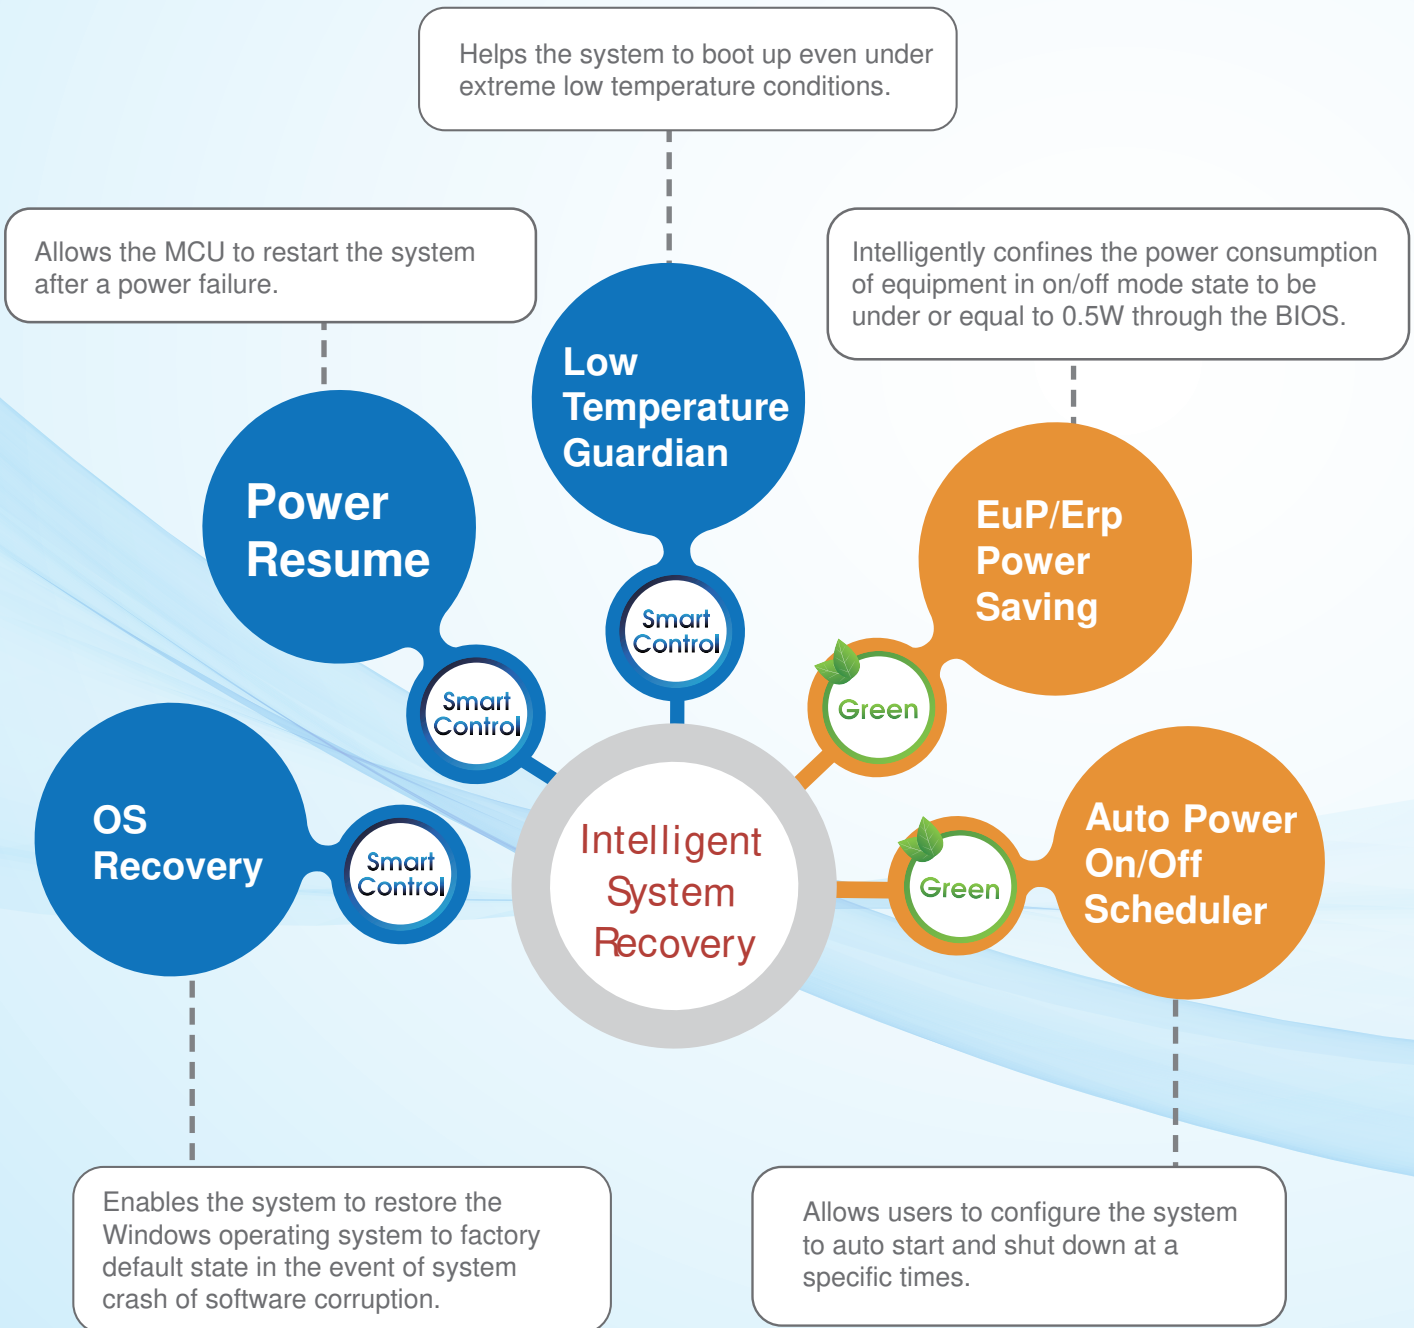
Helps the system to boot up even under extreme low temperature conditions.

Allows the MCU to restart the system after a power failure.

Intelligently confines the power consumption of equipment in on/off mode state to be under or equal to 0.5W through the BIOS.

Low Temperature Guardian

Smart Control

Power Resume

Smart Control

EuP/Erp Power Saving

Green

OS Recovery

Smart Control

Intelligent System Recovery

Auto Power On/Off Scheduler

Green

Enables the system to restore the Windows operating system to factory default state in the event of system crash of software corruption.

Allows users to configure the system to auto start and shut down at a specific times.